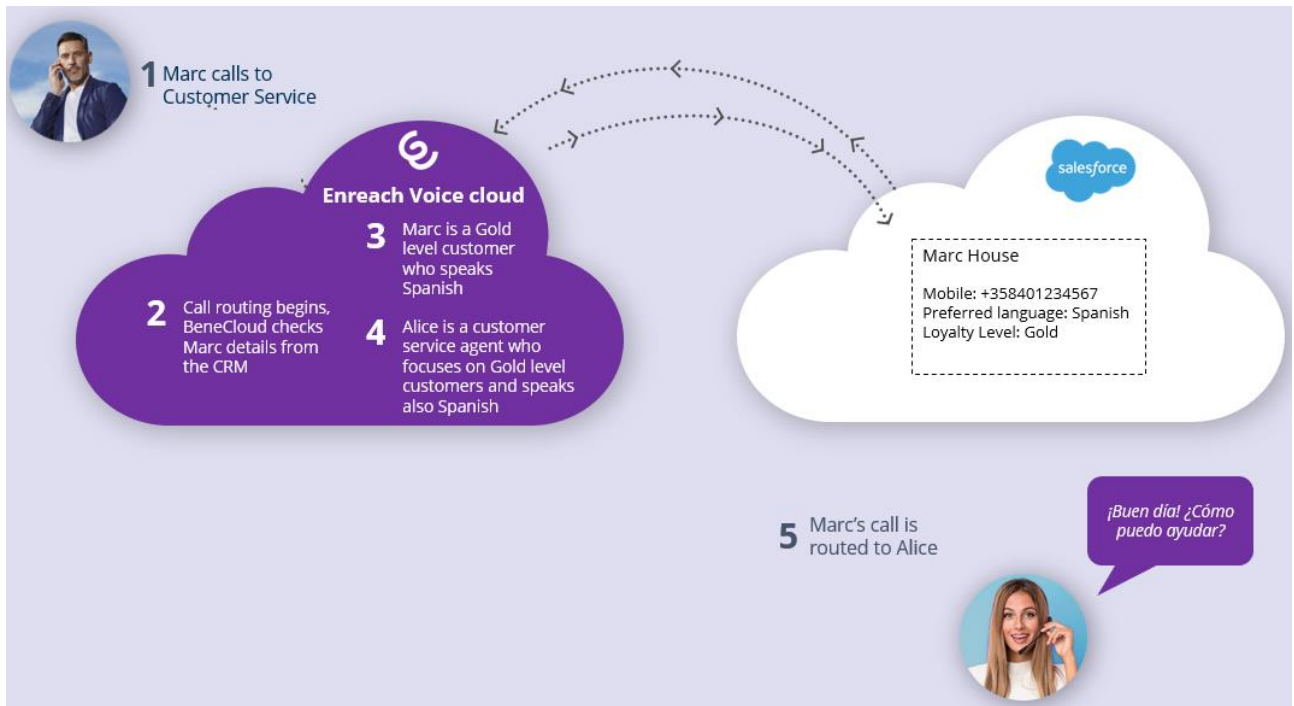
1 Marc calls to Customer Service

Enreach Voice cloud

2 Call routing begins, BeneCloud checks Marc details from the CRM

3 Marc is a Gold level customer who speaks Spanish

4 Alice is a customer service agent who focuses on Gold level customers and speaks also Spanish

salesforce

Marc House

Mobile: +358401234567
Preferred language: Spanish
Loyalty Level: Gold

5 Marc's call is routed to Alice

¡Buen día! ¿Cómo puedo ayudar?